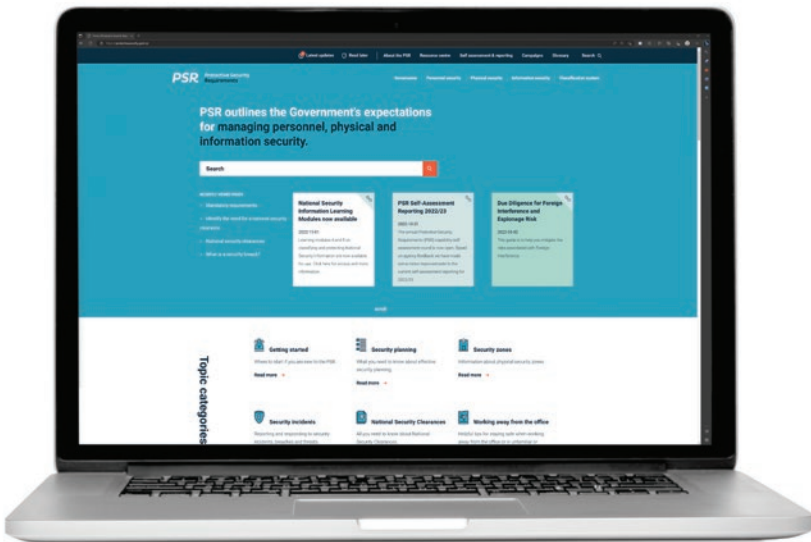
Latest updates | Read later | About the PSR | Resource centre | Self assessment & reporting | Campaigns | Glossary | Search

PSR Protective Security Requirements

Governance | Personnel security | Physical security | Information security | Classification system

PSR outlines the Government's expectations for managing personnel, physical and information security.

Search

National Security Information Learning Modules now available

PSR Self-Assessment Reporting 2022/23

Due Diligence for Foreign Interference and Espionage Risk

Topic categories

Getting started

Security planning

Security zones

Read more

Read more

Read more

Security incidents

National Security Clearances

Working away from the office